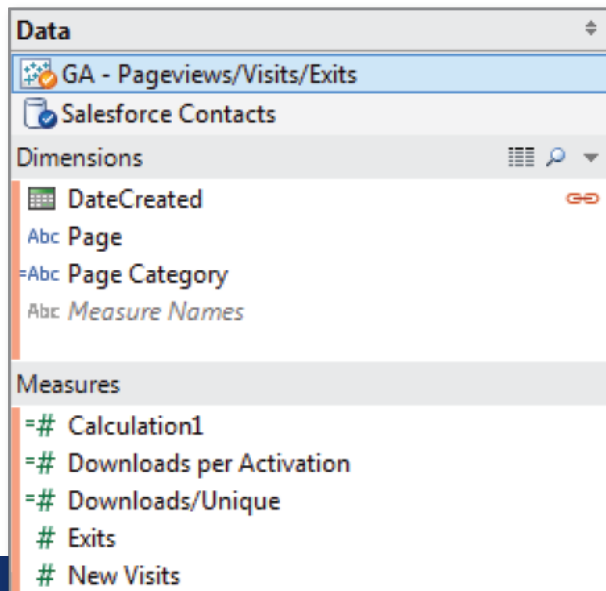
Data

GA - Pageviews/Visits/Exits

Salesforce Contacts

Dimensions

DateCreated

Abc Page

=Abc Page Category

Abc Measure Names

Measures

=# Calculation1

=# Downloads per Activation

=# Downloads/Unique

# Exits

# New Visits